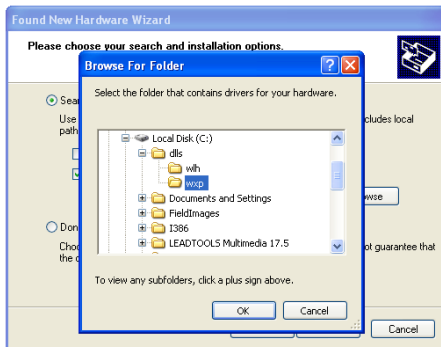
Found New Hardware Wizard

Please choose your search and installation options.

Sear
Use
path
includes local

owse

Don
Choo
the c
ot guarantee that

Cancel

Browse For Folder

Select the folder that contains drivers for your hardware.

Local Disk (C:)
dlls
wlh
wxp
Documents and Settings
FieldImages
I386
LEADTOOLS Multimedia 17.5

To view any subfolders, click a plus sign above.

OK
Cancel